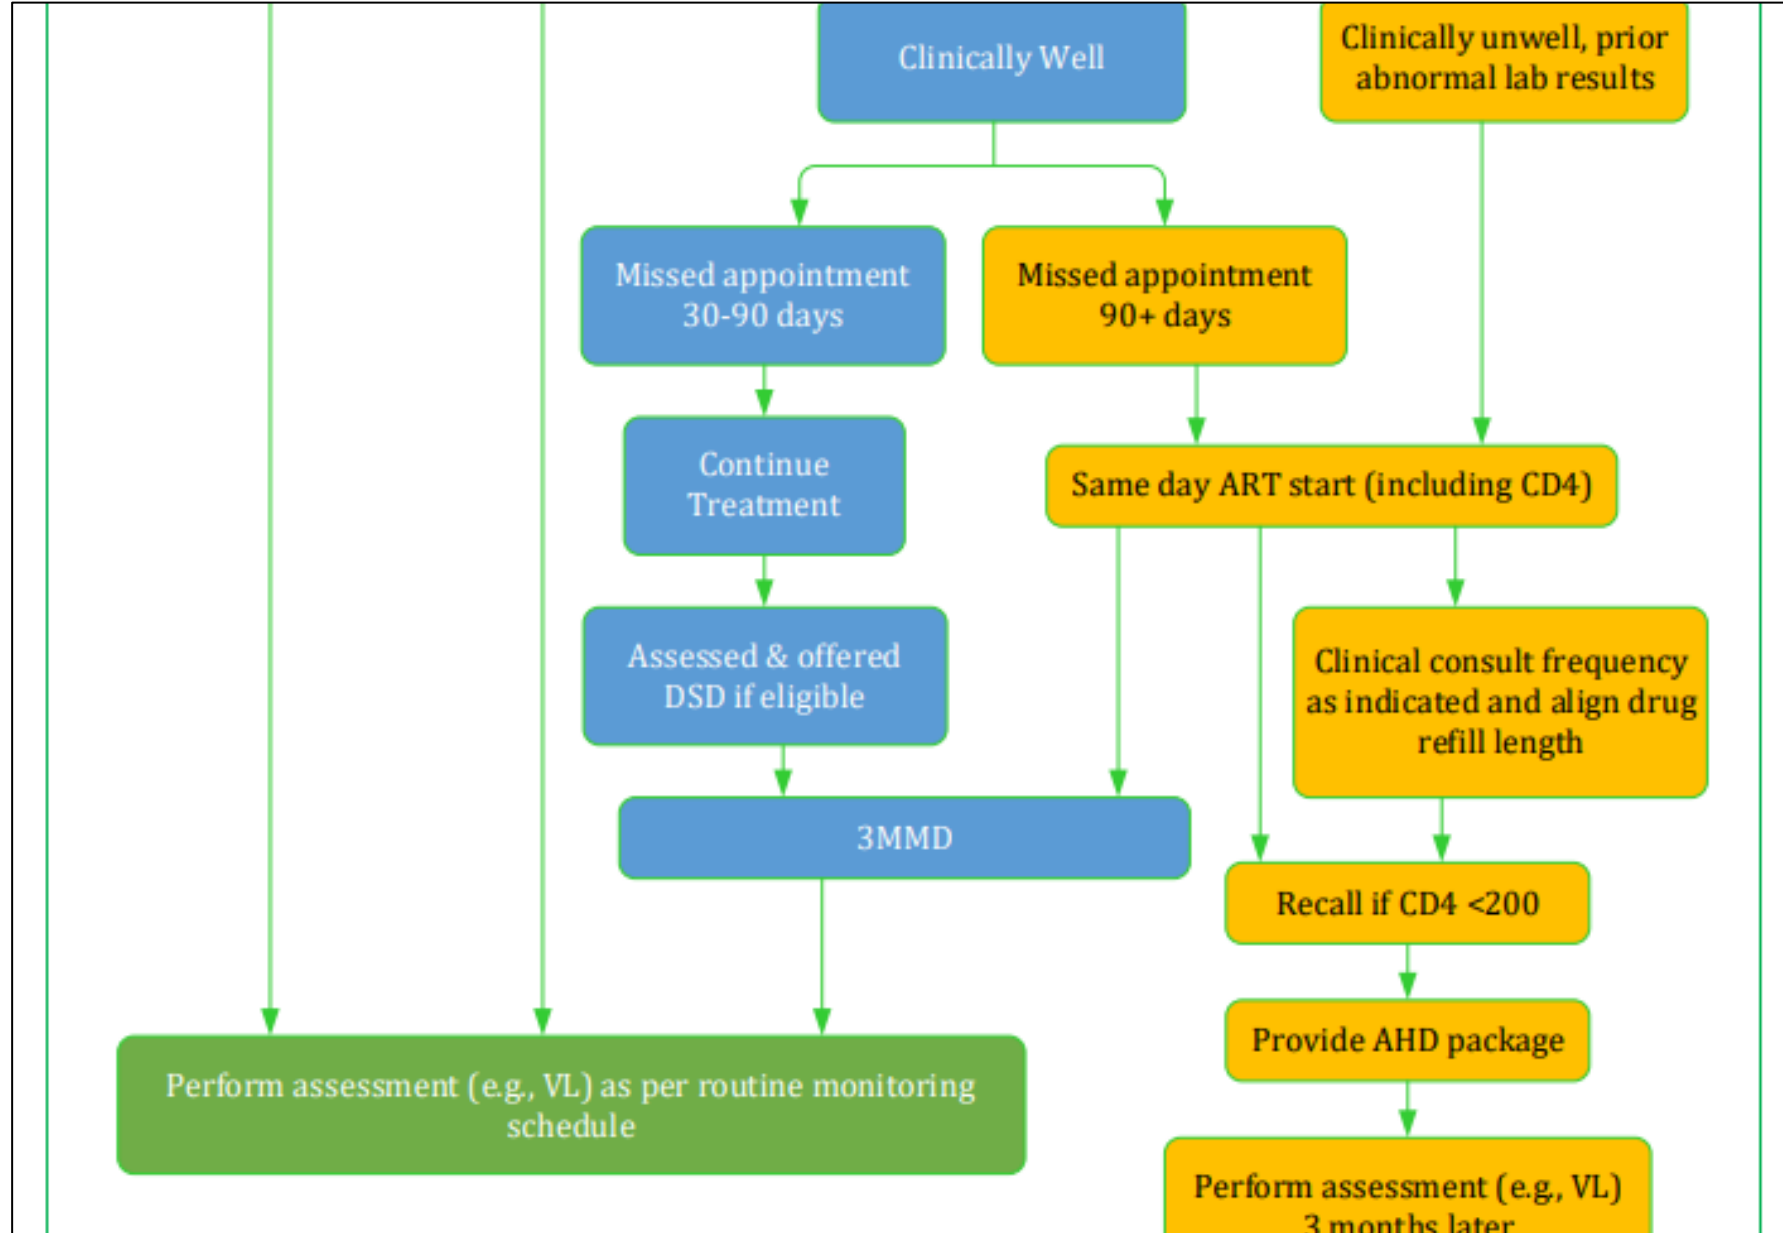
Clinically Well

Clinically unwell, prior abnormal lab results

Missed appointment 30-90 days

Missed appointment 90+ days

Continue Treatment

Same day ART start (including CD4)

Assessed & offered DSD if eligible

Clinical consult frequency as indicated and align drug refill length

3MMD

Recall if CD4 <200

Provide AHD package

Perform assessment (e.g., VL) as per routine monitoring schedule

Perform assessment (e.g., VL) 3 months later